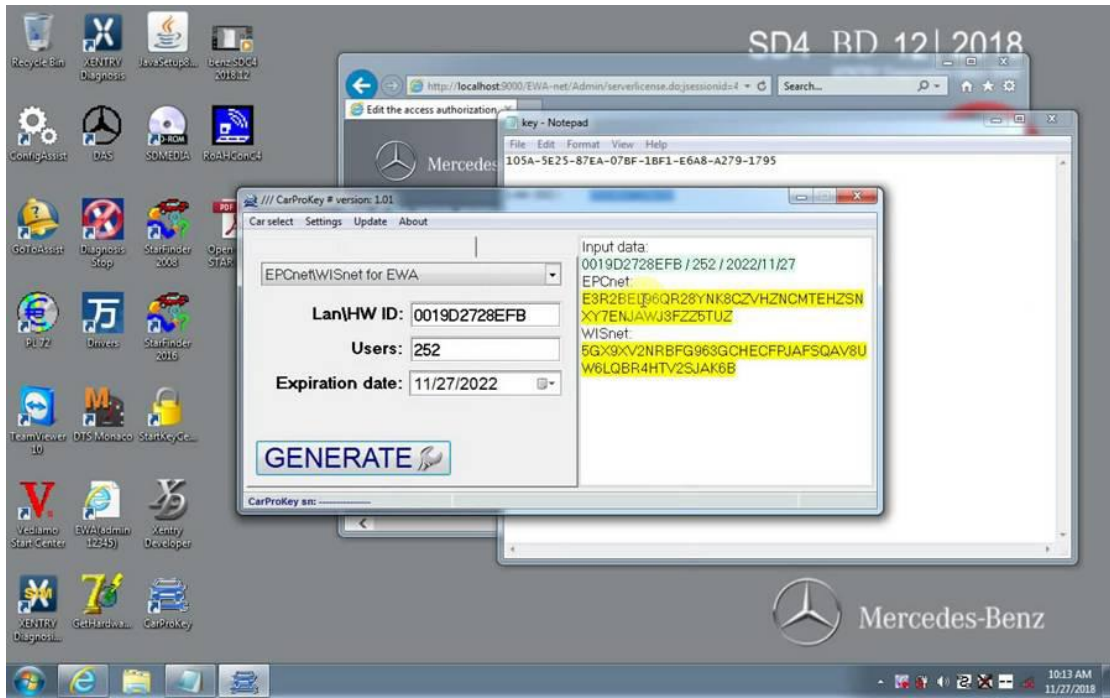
SD4 BD 12| 2018

Recycle Bin
XENTRY Diagnosis
JavaSetup8...
benz SDC4 2018.12

ConfigAssist
DAS
SDMEDIA
RoAHGonc4

GoToAssist
Diagnosis Stop
StarFinder 2008
Open STAR

PL 72
Drivers
StarFinder 2016

TeamViewer 10
DTS Monaco
StartKeyCe...

Vediamo Start Center
EWA(admin 12345)
Xentry Developer

XENTRY Diagnosis
GetHardwa...
CarProKey

http://localhost:9000/EWA-net/Admin/serverlicense.do;jsessionid=4
Search...
Edit the access authorization

Mercedes

key - Notepad
File Edit Format View Help
105A-5E25-87EA-07BF-1BF1-E6A8-A279-1795

/// CarProKey # version: 1.01
Car select Settings Update About

EPCnet\WISnet for EWA
Lan\HW ID: 0019D2728EFB
Users: 252
Expiration date: 11/27/2022

GENERATE

CarProKey sn: ------

Input data:
0019D2728EFB / 252 / 2022/11/27
EPCnet:
E3R2BEU96QR28YNK8CZVHZNCMTEHZSNXY7ENJAWJ3FZZ5TUZ
WISnet:
5GX9XV2NRBFG963GCHECFPJAFSQAV8UW6LQBR4HTV2SJAK6B

Mercedes-Benz

10:13 AM
11/27/2018